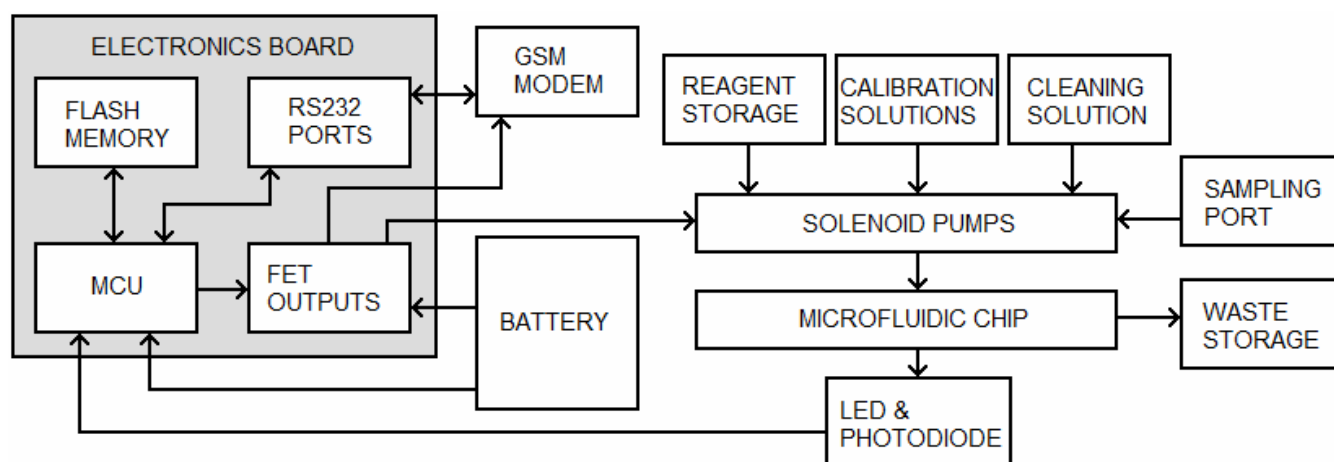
ELECTRONICS BOARD

FLASH MEMORY

RS232 PORTS

GSM MODEM

MCU

FET OUTPUTS

BATTERY

REAGENT STORAGE

CALIBRATION SOLUTIONS

CLEANING SOLUTION

SAMPLING PORT

SOLENOID PUMPS

MICROFLUIDIC CHIP

WASTE STORAGE

LED & PHOTODIODE